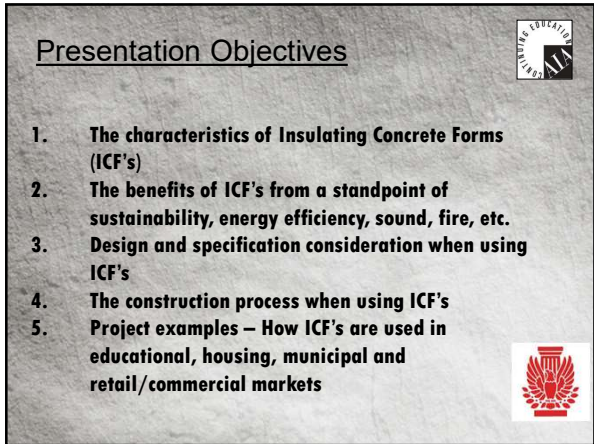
Presentation Objectives

CONTINUING EDUCATION AIA

1. The characteristics of Insulating Concrete Forms (ICF's)
2. The benefits of ICF's from a standpoint of sustainability, energy efficiency, sound, fire, etc.
3. Design and specification consideration when using ICF's
4. The construction process when using ICF's
5. Project examples – How ICF's are used in educational, housing, municipal and retail/commercial markets